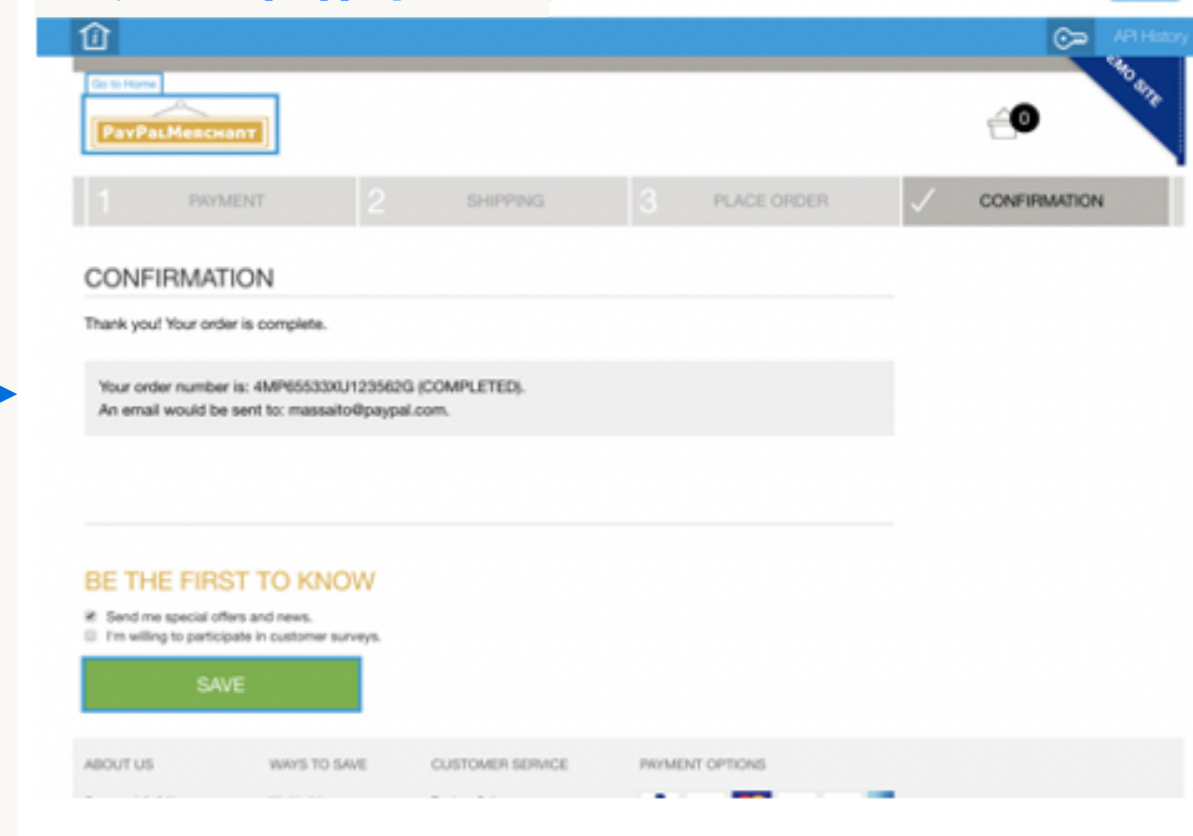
API History

Go to Home

PayPalMerchant

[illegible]MO SITE

0

1 PAYMENT

2 SHIPPING

3 PLACE ORDER

✓ CONFIRMATION

CONFIRMATION

Thank you! Your order is complete.

Your order number is: 4MP65533XU123562G (COMPLETED).
An email would be sent to: massaito@paypal.com.

BE THE FIRST TO KNOW

Send me special offers and news.

I'm willing to participate in customer surveys.

SAVE

ABOUT US

WAYS TO SAVE

CUSTOMER SERVICE

PAYMENT OPTIONS